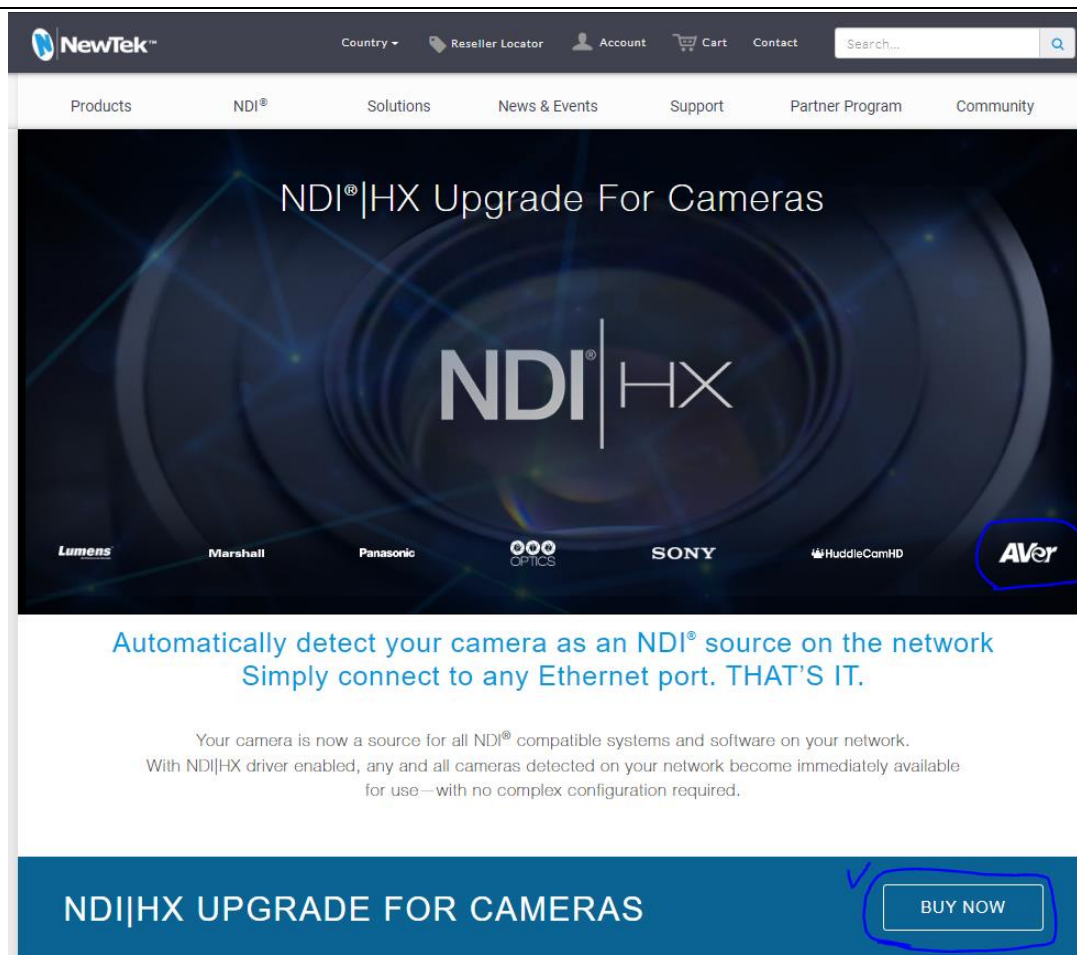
NewTek™

Country ▾ Reseller Locator Account Cart Contact Search...

Products NDI® Solutions News & Events Support Partner Program Community

NDI®|HX Upgrade For Cameras

NDI®|HX

Lumens Marshall Panasonic PTZ OPTICS SONY HuddleCamHD AVer

Automatically detect your camera as an NDI® source on the network
Simply connect to any Ethernet port. THAT'S IT.

Your camera is now a source for all NDI® compatible systems and software on your network. With NDI|HX driver enabled, any and all cameras detected on your network become immediately available for use—with no complex configuration required.

NDI|HX UPGRADE FOR CAMERAS

BUY NOW